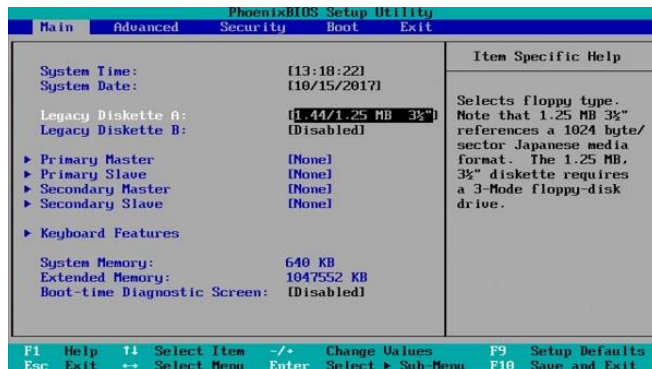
PhoenixBIOS Setup Utility
Main Advanced Security Boot Exit

System Time: [13:18:22]
System Date: [10/15/2017]

Legacy Diskette A: [1.44/1.25 MB 3½"]
Legacy Diskette B: [Disabled]

▶ Primary Master [None]
▶ Primary Slave [None]
▶ Secondary Master [None]
▶ Secondary Slave [None]

▶ Keyboard Features

System Memory: 640 KB
Extended Memory: 1047552 KB
Boot-time Diagnostic Screen: [Disabled]

Item Specific Help

Selects floppy type. Note that 1.25 MB 3½" references a 1024 byte/sector Japanese media format. The 1.25 MB, 3½" diskette requires a 3-Mode floppy-disk drive.

F1 Help ↑↓ Select Item -/+ Change Values F9 Setup Defaults
Esc Exit ↔ Select Menu Enter Select ▶ Sub-Menu F10 Save and Exit